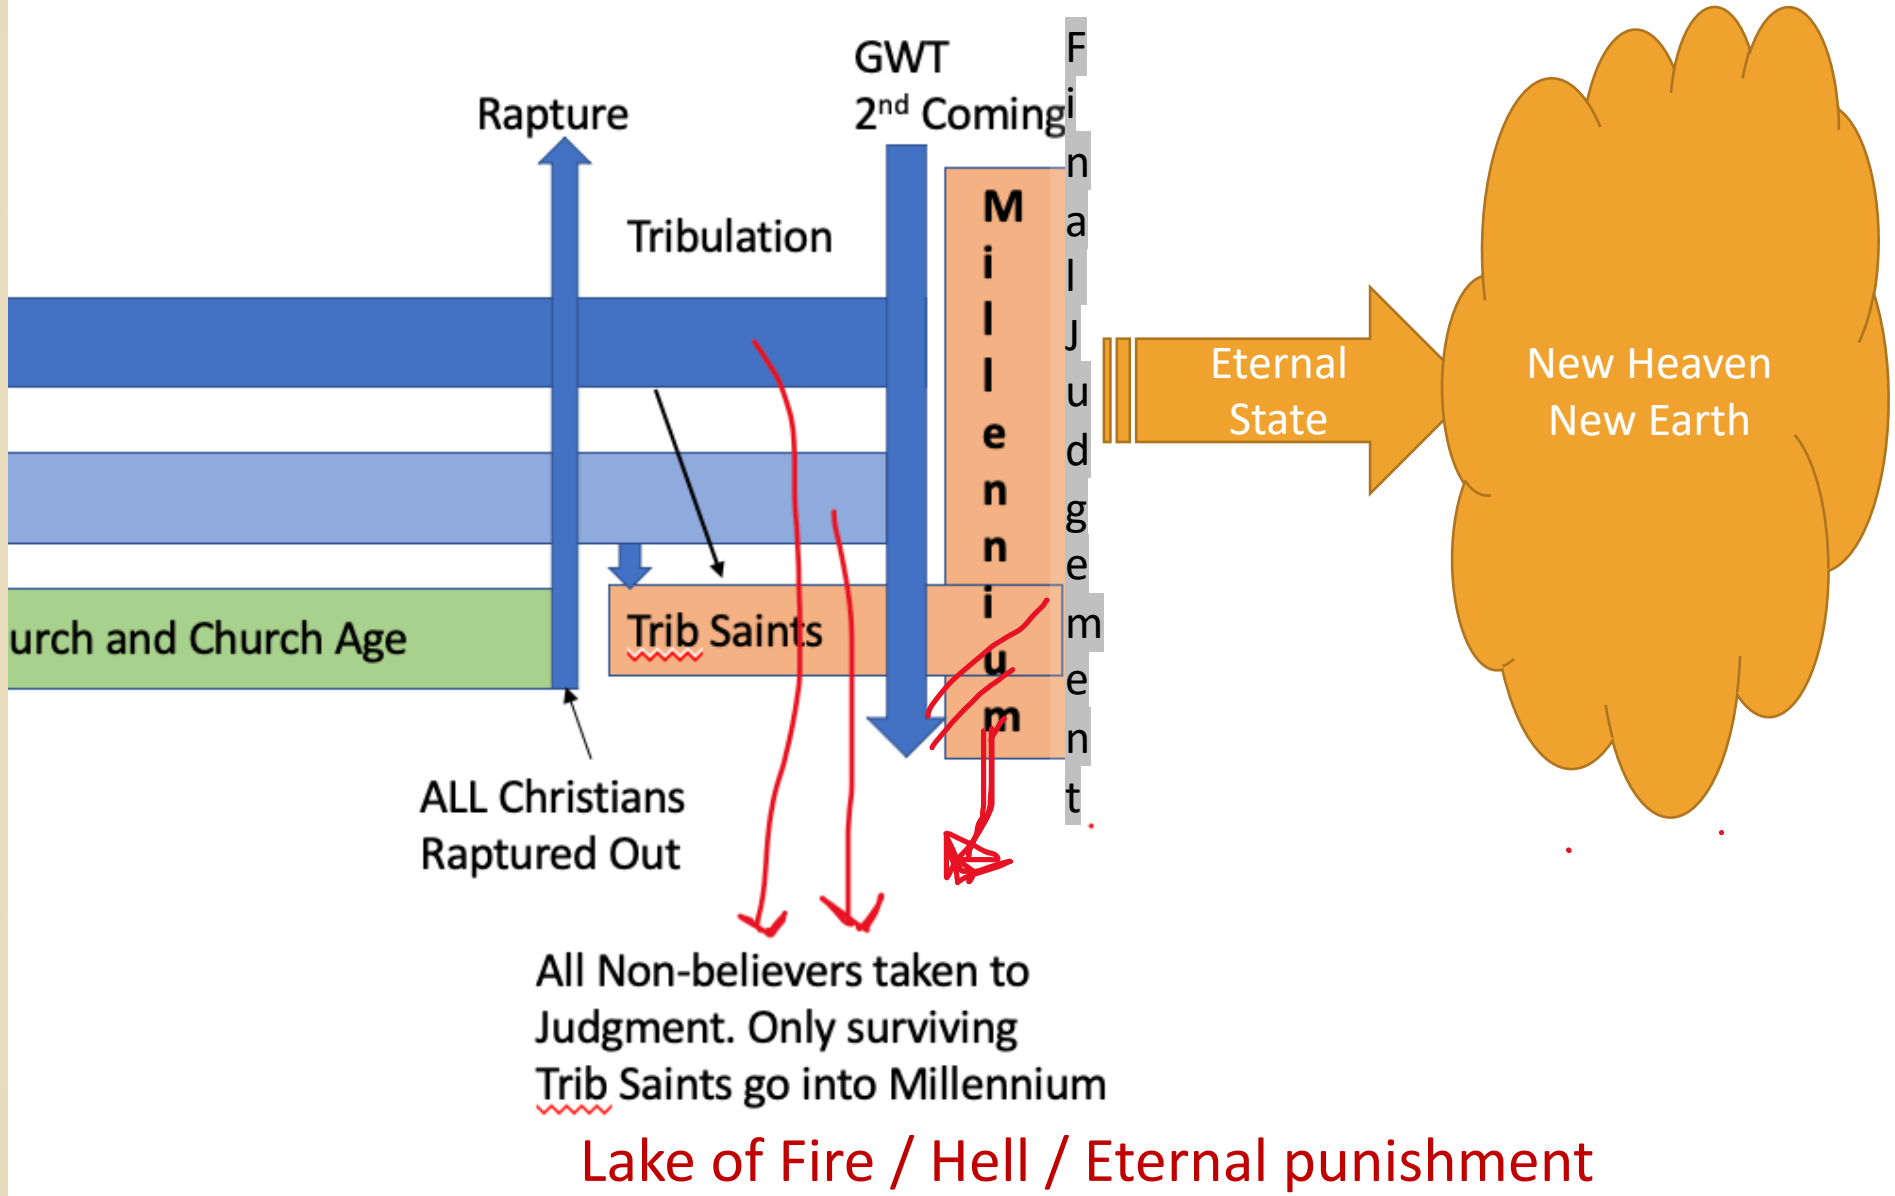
Rapture

GWT
2$^{nd}$ Coming

Final Judgement

Tribulation

Millennium

Eternal State

New Heaven
New Earth

urch and Church Age

Trib Saints

ALL Christians
Raptured Out

All Non-believers taken to Judgment. Only surviving Trib Saints go into Millennium

Lake of Fire / Hell / Eternal punishment